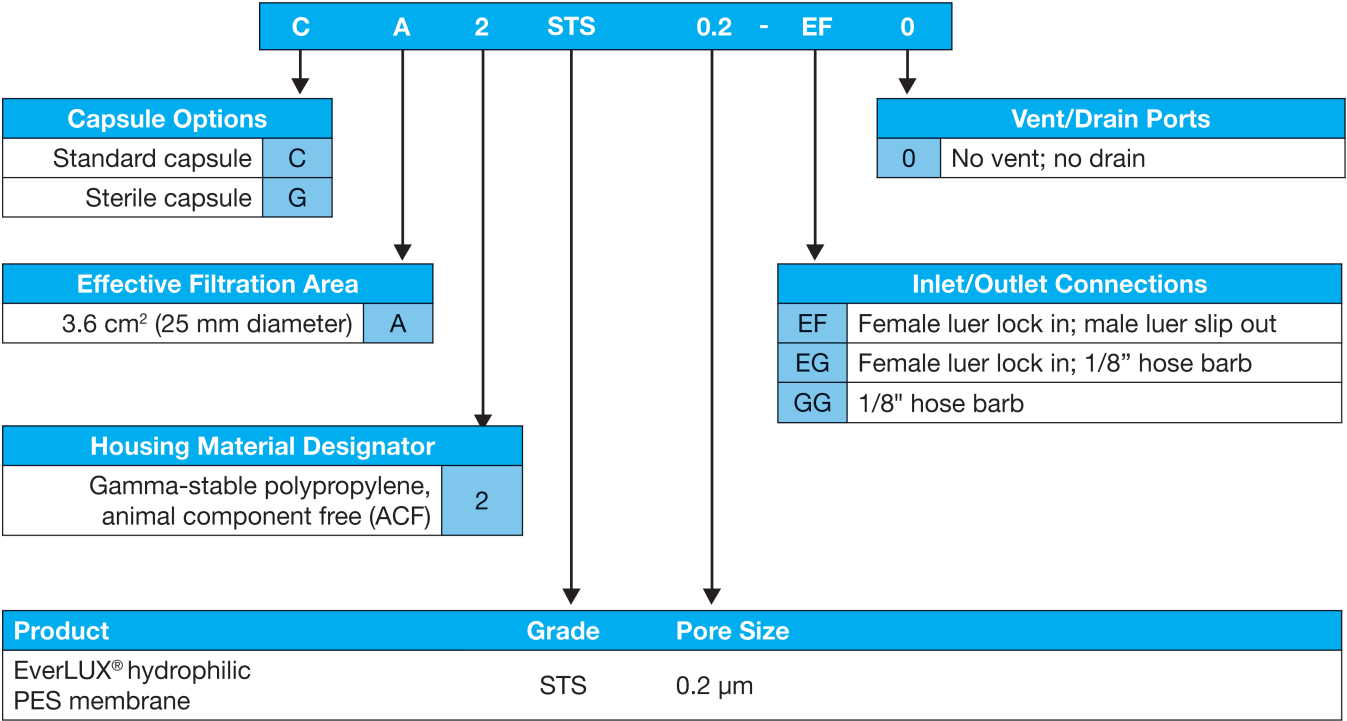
C A 2 STS 0.2 - EF 0

| Capsule Options | |
|---|---|
| Standard capsule | C |
| Sterile capsule | G |

| Vent/Drain Ports | |
|---|---|
| 0 | No vent; no drain |

| Effective Filtration Area | |
|---|---|
| 3.6 cm$^2$ (25 mm diameter) | A |

| Inlet/Outlet Connections | |
|---|---|
| EF | Female luer lock in; male luer slip out |
| EG | Female luer lock in; 1/8” hose barb |
| GG | 1/8" hose barb |

| Housing Material Designator | |
|---|---|
| Gamma-stable polypropylene, animal component free (ACF) | 2 |

| Product | Grade | Pore Size |
|---|---|---|
| EverLUX® hydrophilic PES membrane | STS | 0.2 µm |